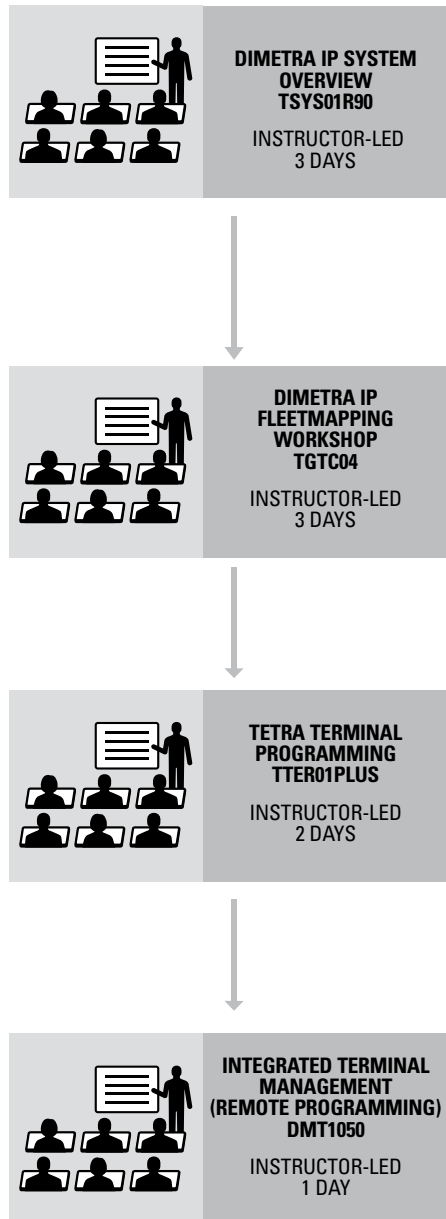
DIMETRA IP SYSTEM OVERVIEW TSYS01R90

INSTRUCTOR-LED 3 DAYS

DIMETRA IP FLEETMAPPING WORKSHOP TGTC04

INSTRUCTOR-LED 3 DAYS

TETRA TERMINAL PROGRAMMING TTER01PLUS

INSTRUCTOR-LED 2 DAYS

INTEGRATED TERMINAL MANAGEMENT (REMOTE PROGRAMMING) DMT1050

INSTRUCTOR-LED 1 DAY